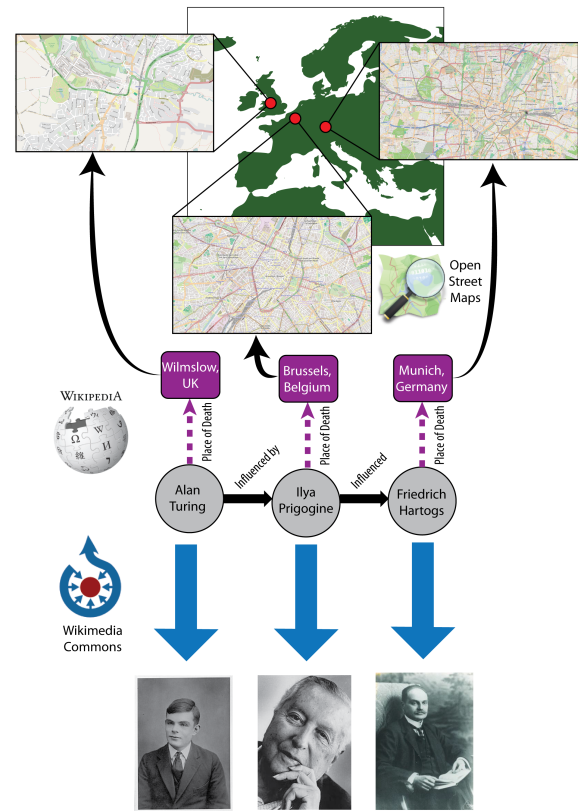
Open Street Maps

Wilmslow, UK

Brussels, Belgium

Munich, Germany

WIKIPEDIA

Place of Death

Place of Death

Place of Death

Alan Turing

Influenced by

Ilya Prigogine

Influenced

Friedrich Hartogs

Wikimedia Commons